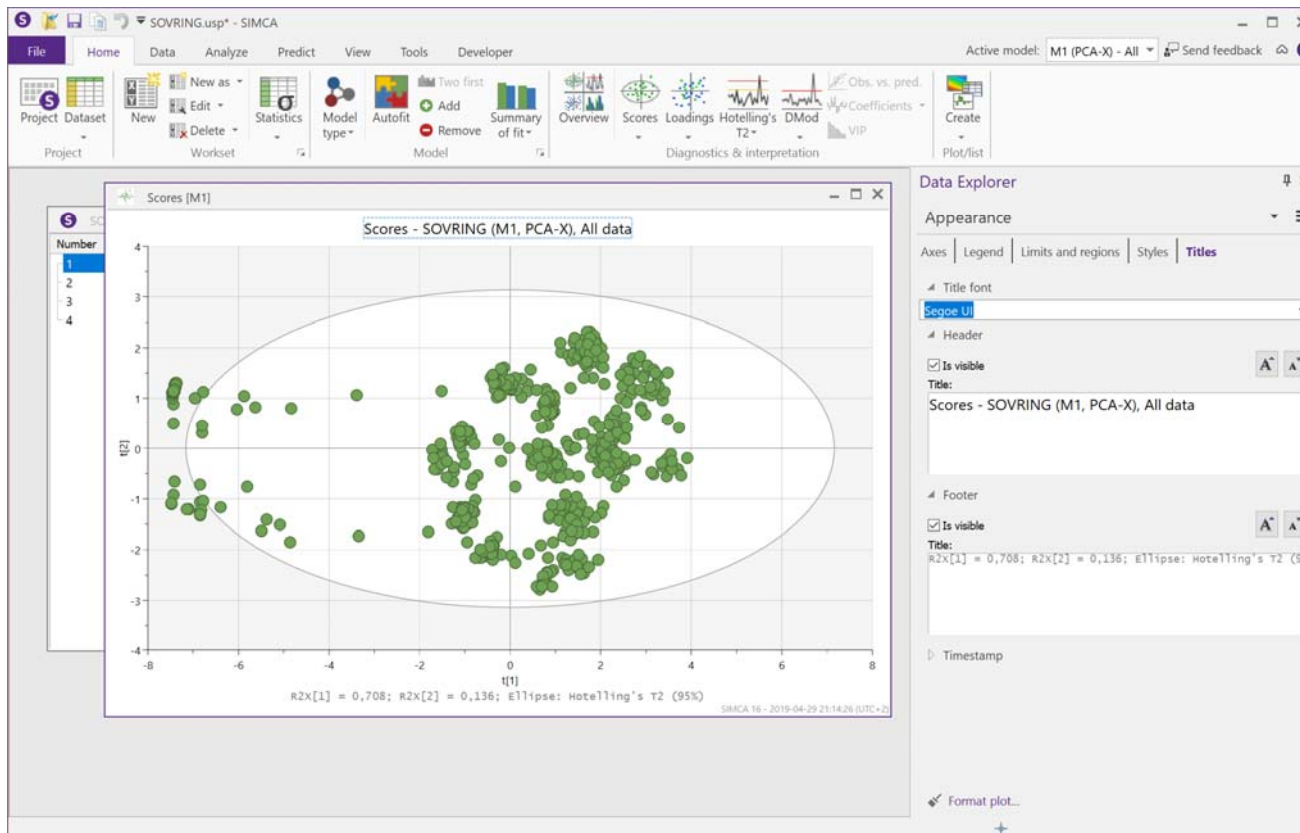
SOVRING.usp* - SIMCA

File Home Data Analyze Predict View Tools Developer

Active model: M1 (PCA-X) - All Send feedback

Project Dataset
Project

New New as Edit Delete
Workset

Statistics

Model type Autofit Two first Add Remove Summary of fit
Model

Overview Scores Loadings Hotelling's T2 DMod Obs. vs. pred. Coefficients VIP
Diagnostics & interpretation

Create
Plot/list

Number
1
2
3
4

Scores [M1]

Scores - SOVRING (M1, PCA-X), All data

4
3
2
1
0
-1
-2
-3
-4

t[2]

-8 -6 -4 -2 0 2 4 6 8

t[1]

R2X[1] = 0,708; R2X[2] = 0,136; Ellipse: Hotelling's T2 (95%)

SIMCA 16 - 2019-04-29 21:14:26 (UTC+2)

Data Explorer

Appearance

Axes Legend Limits and regions Styles Titles

Title font

Segoe UI

Header

Is visible

Title:

Scores - SOVRING (M1, PCA-X), All data

Footer

Is visible

Title:

R2X[1] = 0,708; R2X[2] = 0,136; Ellipse: Hotelling's T2 (9

Timestamp

Format plot...